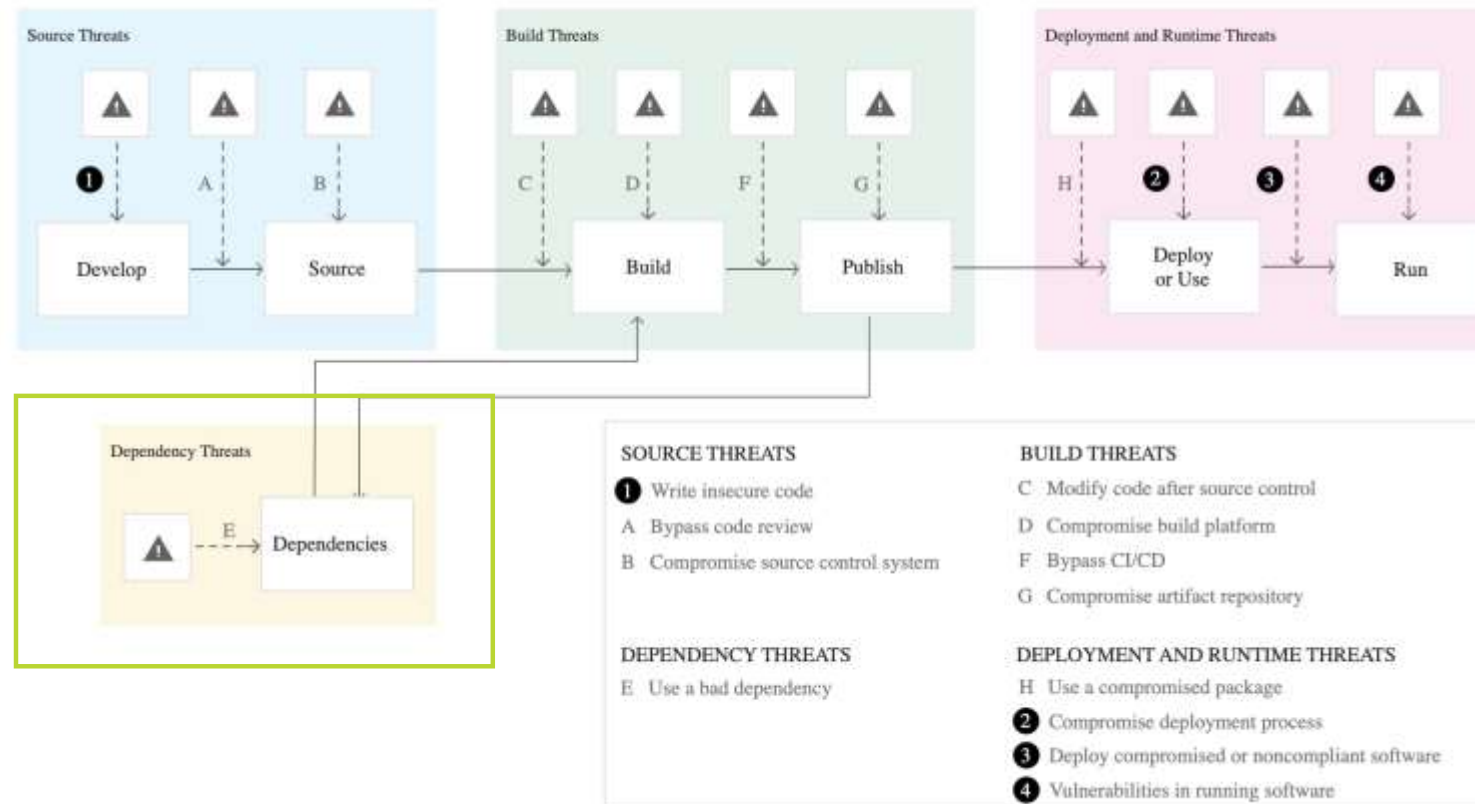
Source Threats

Build Threats

Deployment and Runtime Threats

1 A B C D F G H 2 3 4

Develop

Source

Build

Publish

Deploy or Use

Run

Dependency Threats

E

Dependencies

SOURCE THREATS
1 Write insecure code
A Bypass code review
B Compromise source control system

BUILD THREATS
C Modify code after source control
D Compromise build platform
F Bypass CI/CD
G Compromise artifact repository

DEPENDENCY THREATS
E Use a bad dependency

DEPLOYMENT AND RUNTIME THREATS
H Use a compromised package
2 Compromise deployment process
3 Deploy compromised or noncompliant software
4 Vulnerabilities in running software